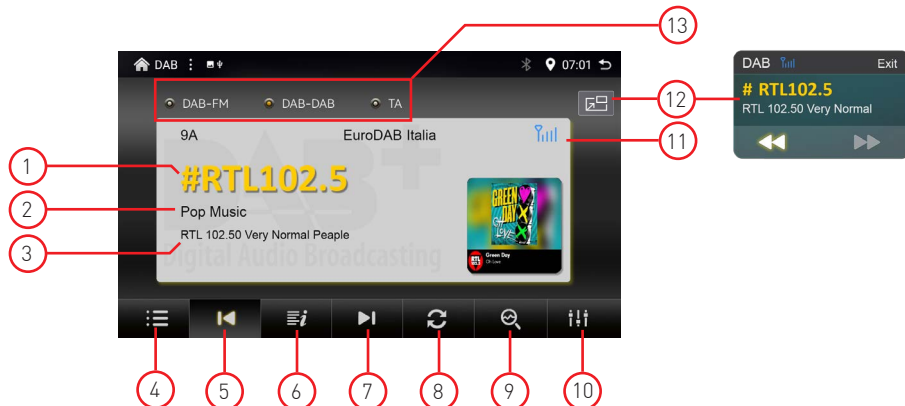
13

DAB

07:01

DAB-FM

DAB-DAB

TA

12

9A

EuroDAB Italia

11

1

#RTL102.5

2

Pop Music

3

RTL 102.50 Very Normal Peaple

DAB+

Digital Audio Broadcasting

GREEN DAY

Green Day

4

5

6

7

8

9

10

DAB

Exit

# RTL102.5

RTL 102.50 Very Normal